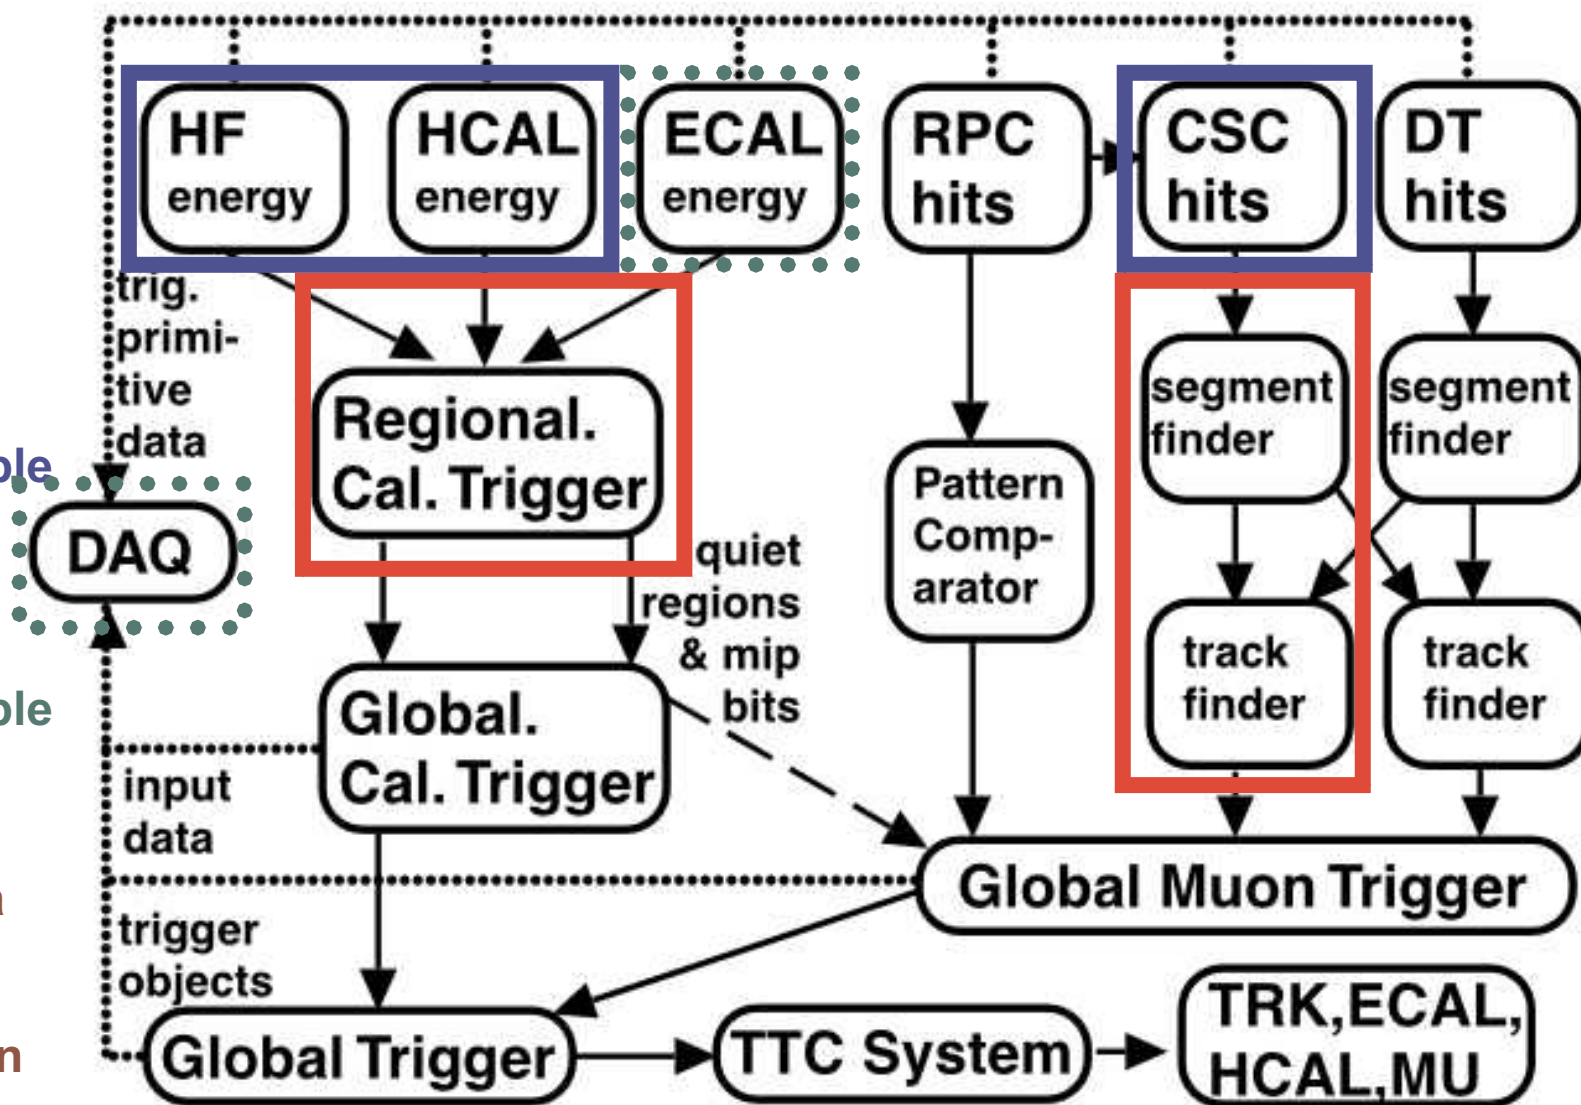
HF energy

HCAL energy

ECAL energy

RPC hits

CSC hits

DT hits

trig. primitive data

Regional. Cal. Trigger

segment finder

segment finder

Pattern Comparator

ble

DAQ

track finder

track finder

quiet regions & mip bits

ble

Global. Cal. Trigger

input data

Global Muon Trigger

n

trigger objects

n

Global Trigger

TTC System

TRK,ECAL, HCAL,MU